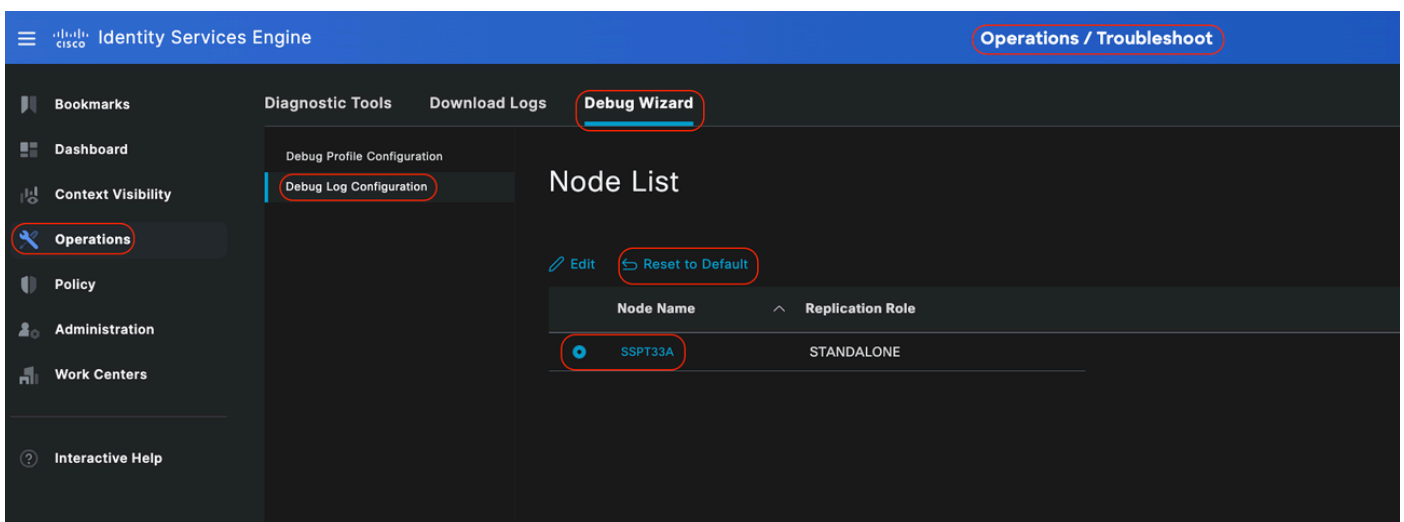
cisco Identity Services Engine

Operations / Troubleshoot

Bookmarks
Dashboard
Context Visibility
Operations
Policy
Administration
Work Centers

Interactive Help

Diagnostic Tools
Download Logs
Debug Wizard

Debug Profile Configuration
Debug Log Configuration

Node List

Edit
Reset to Default

| Node Name | Replication Role |
|---|---|
| SSPT33A | STANDALONE |